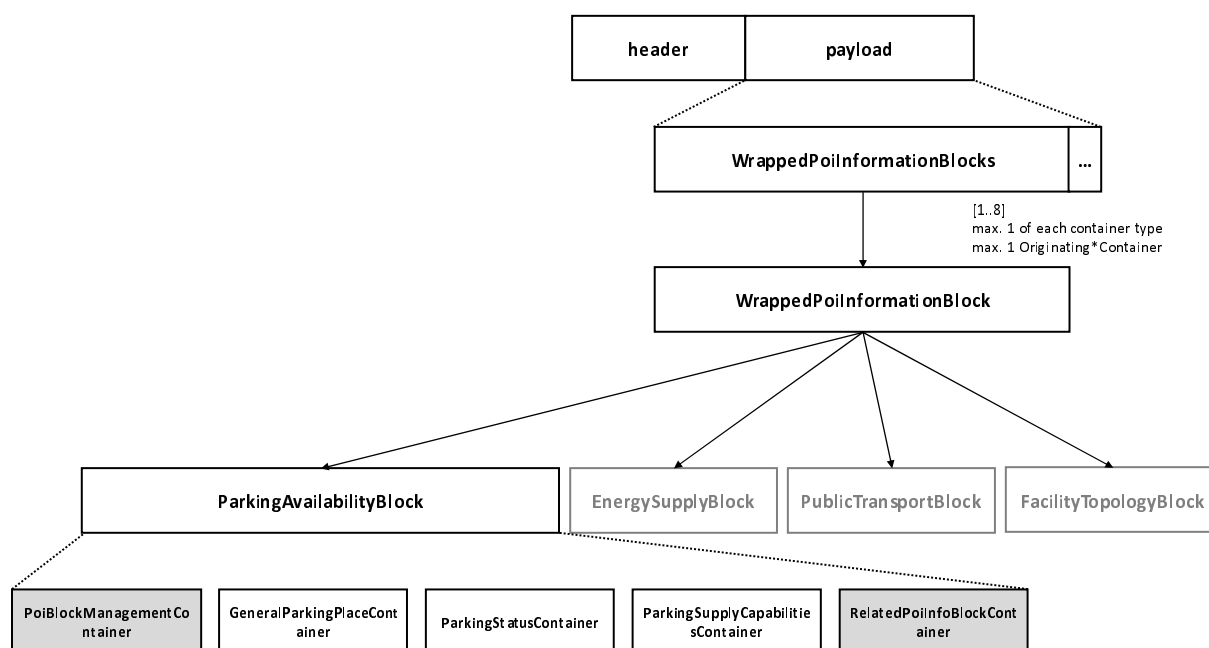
header

payload

WrappedPoiInformationBlocks

...

[1..8]
max. 1 of each container type
max. 1 Originating*Container

WrappedPoiInformationBlock

ParkingAvailabilityBlock

EnergySupplyBlock

PublicTransportBlock

FacilityTopologyBlock

PoiBlockManagementContainer

GeneralParkingPlaceContainer

ParkingStatusContainer

ParkingSupplyCapabilitiesContainer

RelatedPoiInfoBlockContainer